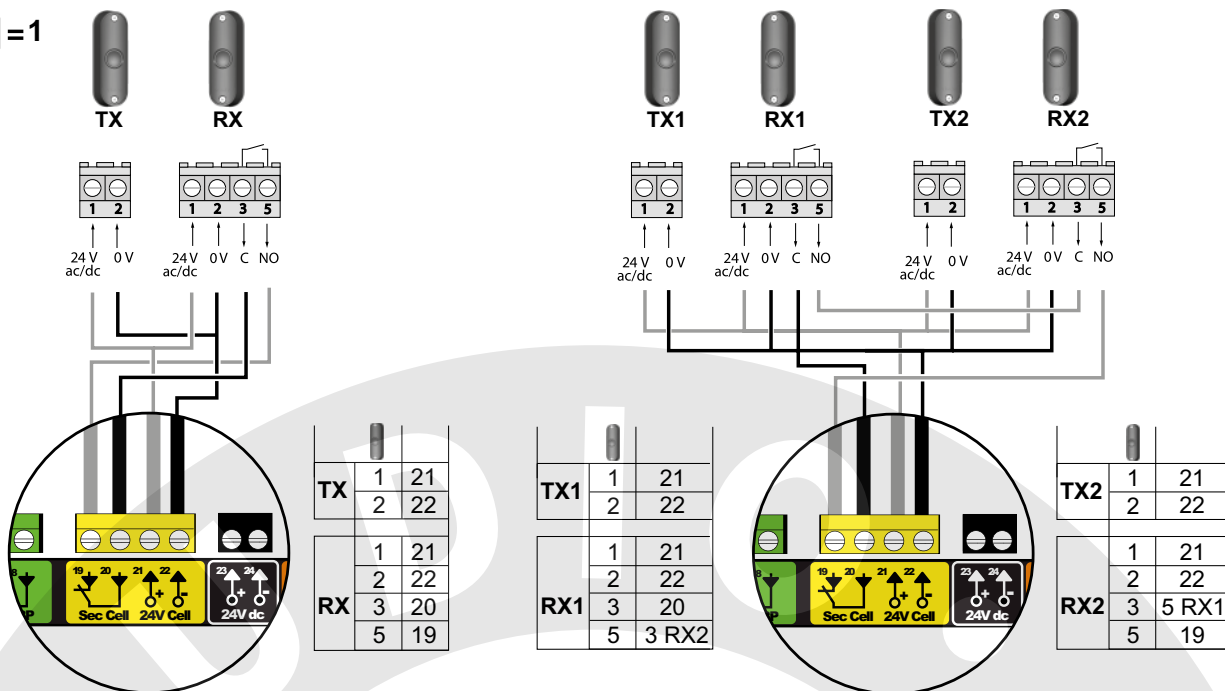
=1

TX RX

1 2
1 2 3 5

24 V ac/dc 0 V
24 V ac/dc 0 V C NO

18 P
19 20 Sec Cell
21 22 24V Cell
23 24 24V dc

| | | |
|---|---|---|
| TX | 1 | 21 |
| | 2 | 22 |
| RX | 1 | 21 |
| | 2 | 22 |
| | 3 | 20 |
| | 5 | 19 |

TX1 RX1 TX2 RX2

1 2
1 2 3 5
1 2
1 2 3 5

24 V ac/dc 0 V
24 V ac/dc 0 V C NO
24 V ac/dc 0 V
24 V ac/dc 0 V C NO

| | | |
|---|---|---|
| TX1 | 1 | 21 |
| | 2 | 22 |
| RX1 | 1 | 21 |
| | 2 | 22 |
| | 3 | 20 |
| | 5 | 3 RX2 |

18 P
19 20 Sec Cell
21 22 24V Cell
23 24 24V dc

| | | |
|---|---|---|
| TX2 | 1 | 21 |
| | 2 | 22 |
| RX2 | 1 | 21 |
| | 2 | 22 |
| | 3 | 5 RX1 |
| | 5 | 19 |